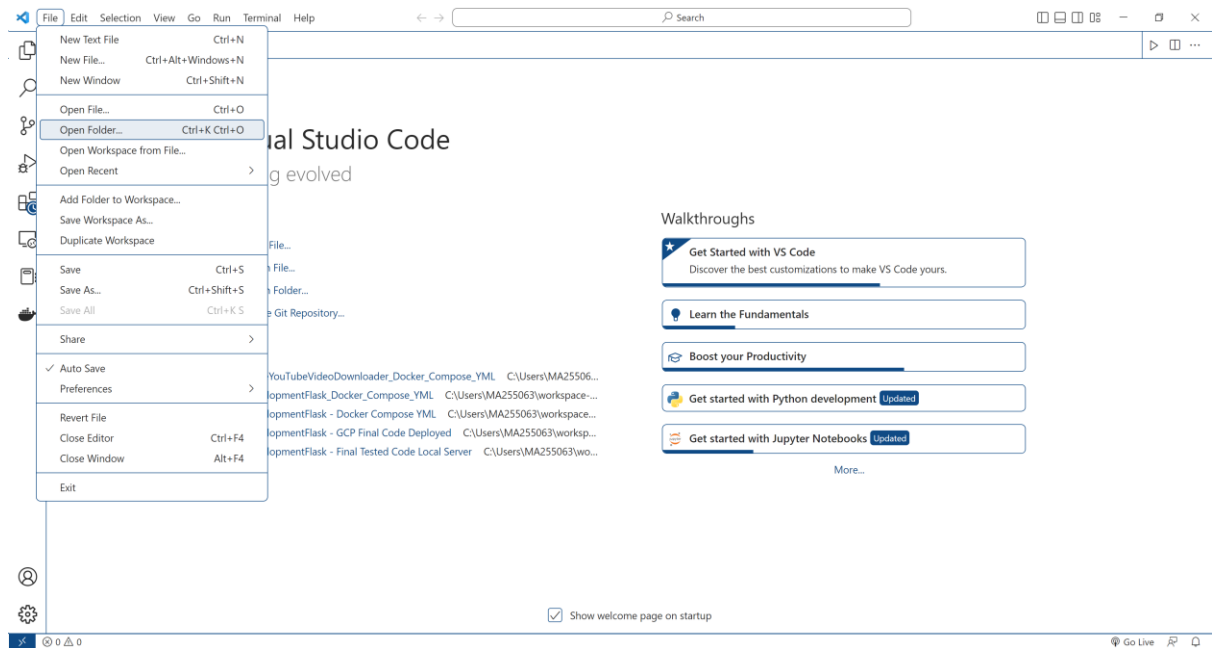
File Edit Selection View Go Run Terminal Help

Search

New Text File Ctrl+N
New File... Ctrl+Alt+Windows+N
New Window Ctrl+Shift+N

Open File... Ctrl+O
Open Folder... Ctrl+K Ctrl+O
Open Workspace from File...
Open Recent

Add Folder to Workspace...
Save Workspace As...
Duplicate Workspace

Save Ctrl+S
Save As... Ctrl+Shift+S
Save All Ctrl+K S

Share

✓ Auto Save
Preferences

Revert File
Close Editor Ctrl+F4
Close Window Alt+F4

Exit

ual Studio Code
g evolved

File...
n File...
n Folder...
e Git Repository...

YouTubeVideoDownloader_Docker_Compose_YML C:\Users\MA25506...
lopmentFlask_Docker_Compose_YML C:\Users\MA255063\workspace-...
lopmentFlask - Docker Compose YML C:\Users\MA255063\workspace...
lopmentFlask - GCP Final Code Deployed C:\Users\MA255063\worksp...
lopmentFlask - Final Tested Code Local Server C:\Users\MA255063\wo...

Walkthroughs

Get Started with VS Code
Discover the best customizations to make VS Code yours.

Learn the Fundamentals

Boost your Productivity

Get started with Python development Updated

Get started with Jupyter Notebooks Updated

More...

Show welcome page on startup

⊗ 0 ⚠ 0

Go Live